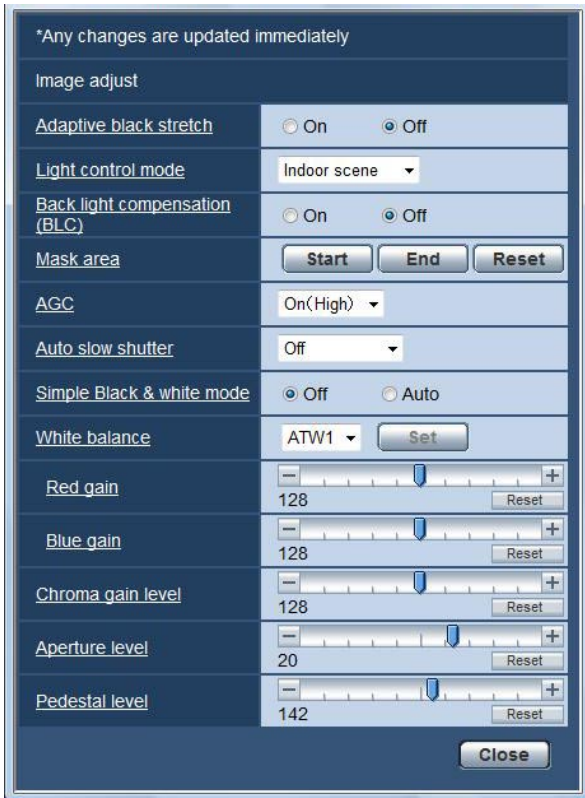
*Any changes are updated immediately

Image adjust

| | |
|---|---|
| Adaptive black stretch | On Off |
| Light control mode | Indoor scene |
| Back light compensation (BLC) | On Off |
| Mask area | Start End Reset |
| AGC | On(High) |
| Auto slow shutter | Off |
| Simple Black & white mode | Off Auto |
| White balance | ATW1 Set |
| Red gain | − + 128 Reset |
| Blue gain | − + 128 Reset |
| Chroma gain level | − + 128 Reset |
| Aperture level | − + 20 Reset |
| Pedestal level | − + 142 Reset |

Close